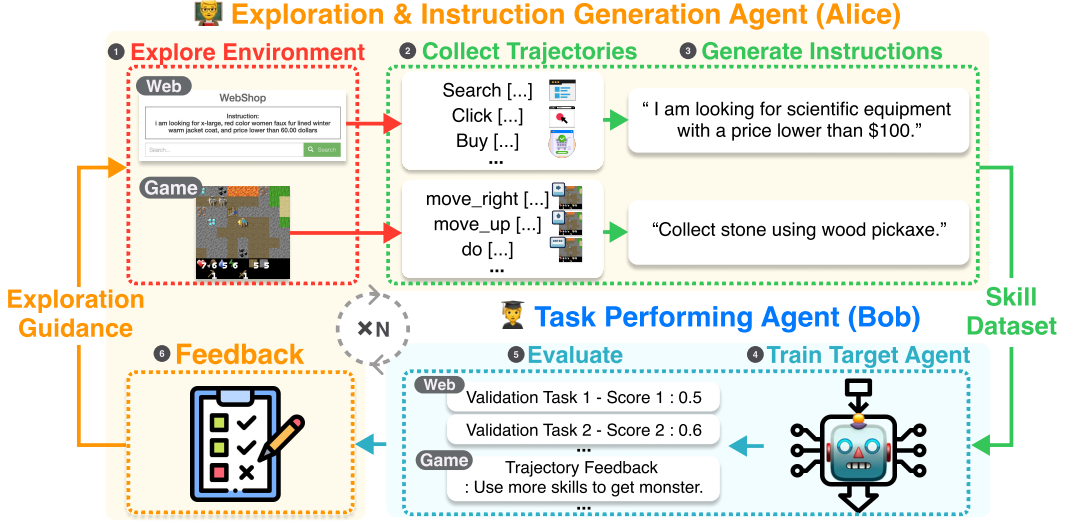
Exploration & Instruction Generation Agent (Alice)

1 Explore Environment

Web

WebShop

Instruction:
i am looking for x-large, red color women faux fur lined winter warm jacket coat, and price lower than 60.00 dollars

Search...

Search

Game

2 Collect Trajectories

Search [...]
Click [...]
Buy [...]
...

move_right [...]
move_up [...]
do [...]
...

3 Generate Instructions

" I am looking for scientific equipment with a price lower than $100."

"Collect stone using wood pickaxe."

Exploration Guidance

×N

Skill Dataset

Task Performing Agent (Bob)

6 Feedback

5 Evaluate

4 Train Target Agent

Web

Validation Task 1 - Score 1 : 0.5

Validation Task 2 - Score 2 : 0.6

...

Game

Trajectory Feedback
: Use more skills to get monster.

...